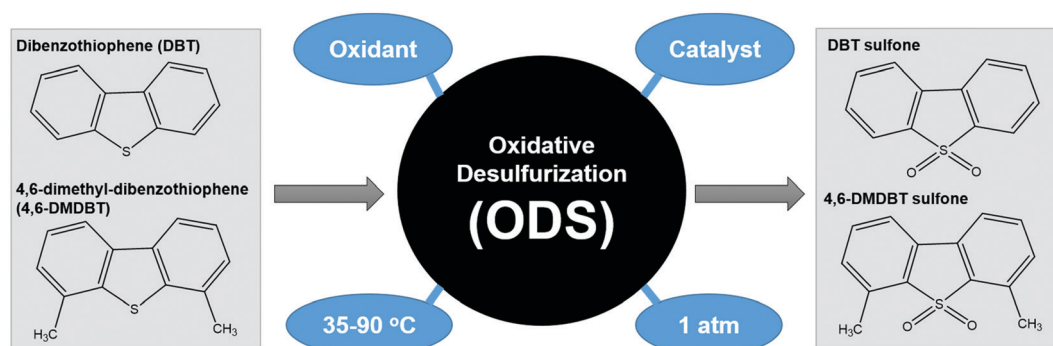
Dibenzothiophene (DBT)

S

4,6-dimethyl-dibenzothiophene (4,6-DMDBT)

S

$H_3C$

$CH_3$

Oxidant

Catalyst

Oxidative Desulfurization

(ODS)

35-90 $^{o}C$

1 atm

DBT sulfone

S

O

O

4,6-DMDBT sulfone

S

O

O

$H_3C$

$CH_3$